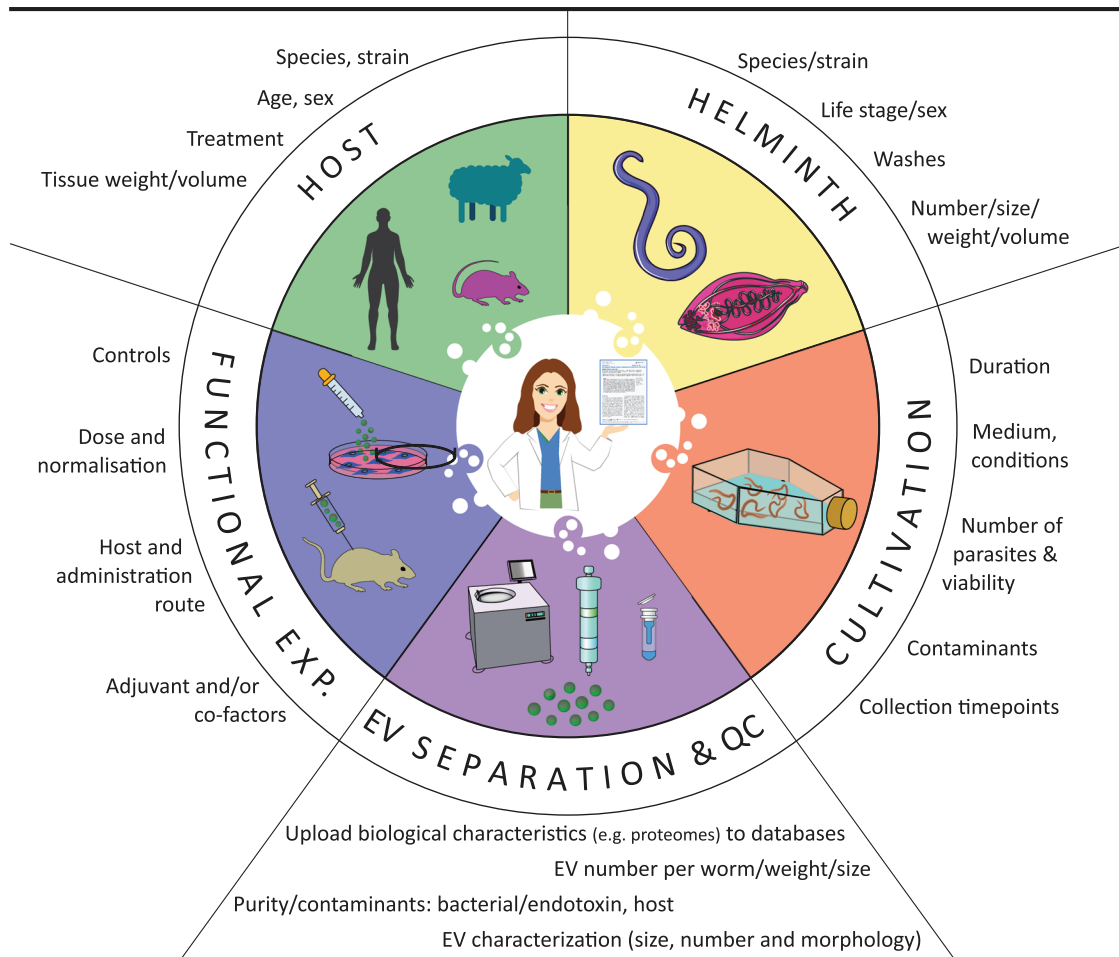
HOST

Species, strain
Age, sex
Treatment
Tissue weight/volume

HELMINTH

Species/strain
Life stage/sex
Washes
Number/size/weight/volume

CULTIVATION

Duration
Medium, conditions
Number of parasites & viability
Contaminants
Collection timepoints

EV SEPARATION & QC

Upload biological characteristics (e.g. proteomes) to databases
EV number per worm/weight/size
Purity/contaminants: bacterial/endotoxin, host
EV characterization (size, number and morphology)

FUNCTIONAL EXP.

Controls
Dose and normalisation
Host and administration route
Adjuvant and/or co-factors